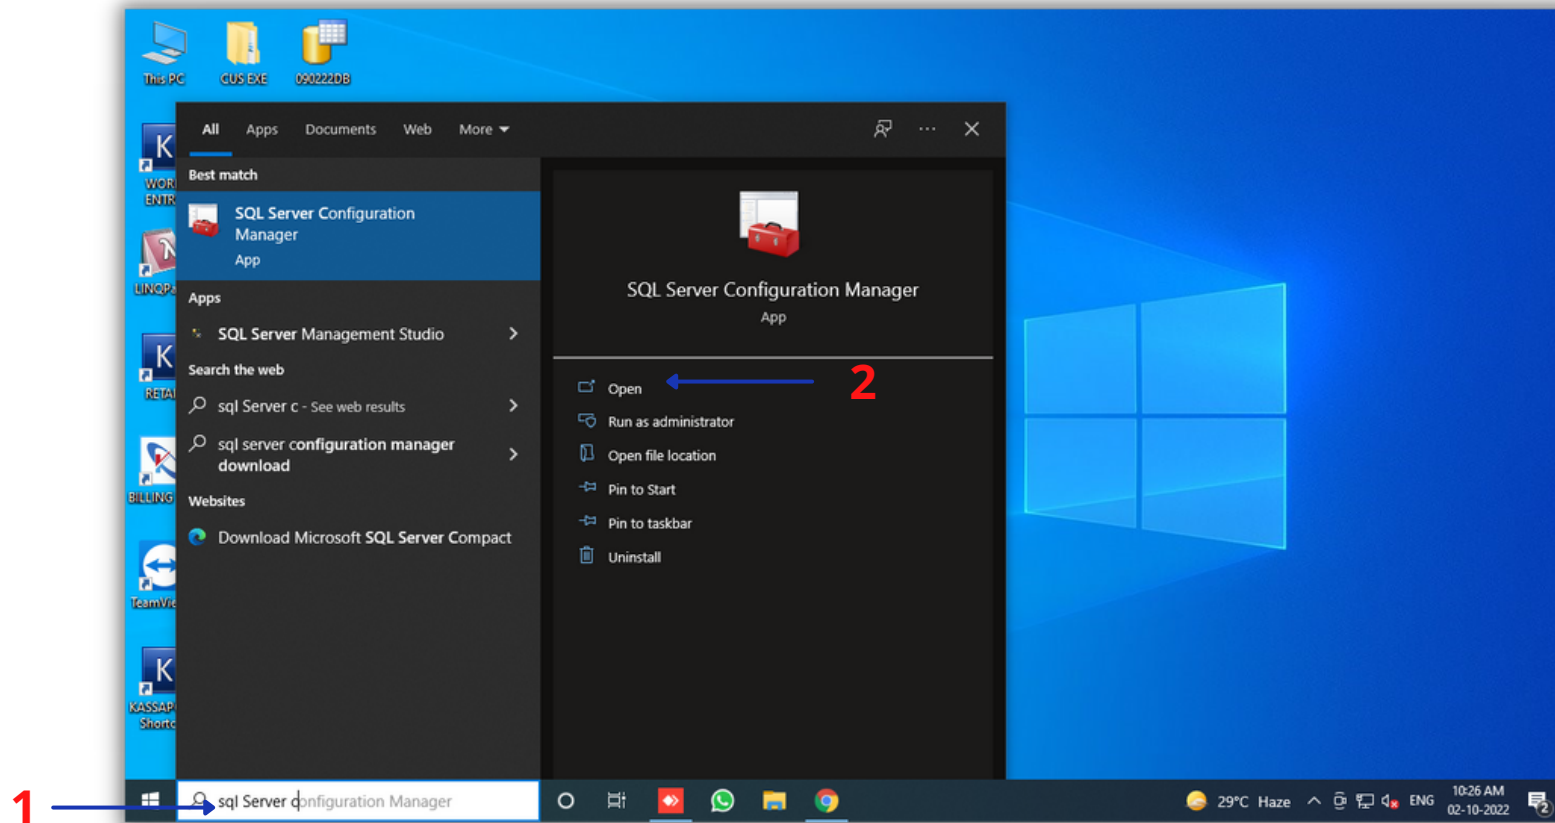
This PC
CUS EXE
090222DB
WOR ENTR
LINQP
RETAI
BILLING
TeamVi
KASSAP Short

All Apps Documents Web More

Best match
SQL Server Configuration Manager
App

Apps
SQL Server Management Studio

Search the web
sql Server c - See web results
sql server configuration manager download

Websites
Download Microsoft SQL Server Compact

SQL Server Configuration Manager
App

Open
2
Run as administrator
Open file location
Pin to Start
Pin to taskbar
Uninstall

1
sql Server configuration Manager

29°C Haze
ENG
10:26 AM
02-10-2022